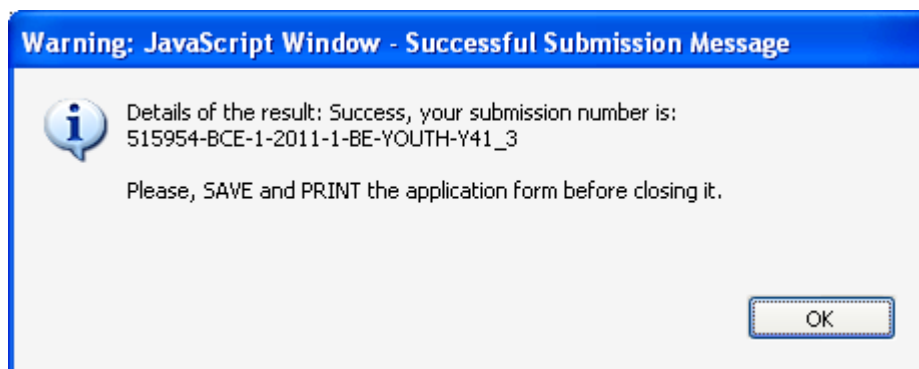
Warning: JavaScript Window - Successful Submission Message

Details of the result: Success, your submission number is: 515954-BCE-1-2011-1-BE-YOUTH-Y41_3

Please, SAVE and PRINT the application form before closing it.

OK